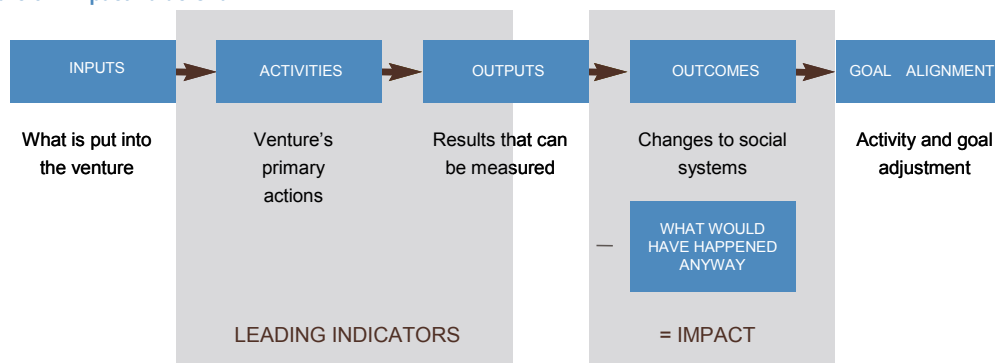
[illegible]

INPUTS

ACTIVITIES

OUTPUTS

OUTCOMES

GOAL ALIGNMENT

What is put into the venture

Venture's primary actions

Results that can be measured

Changes to social systems

Activity and goal adjustment

—

WHAT WOULD HAVE HAPPENED ANYWAY

LEADING INDICATORS

= IMPACT